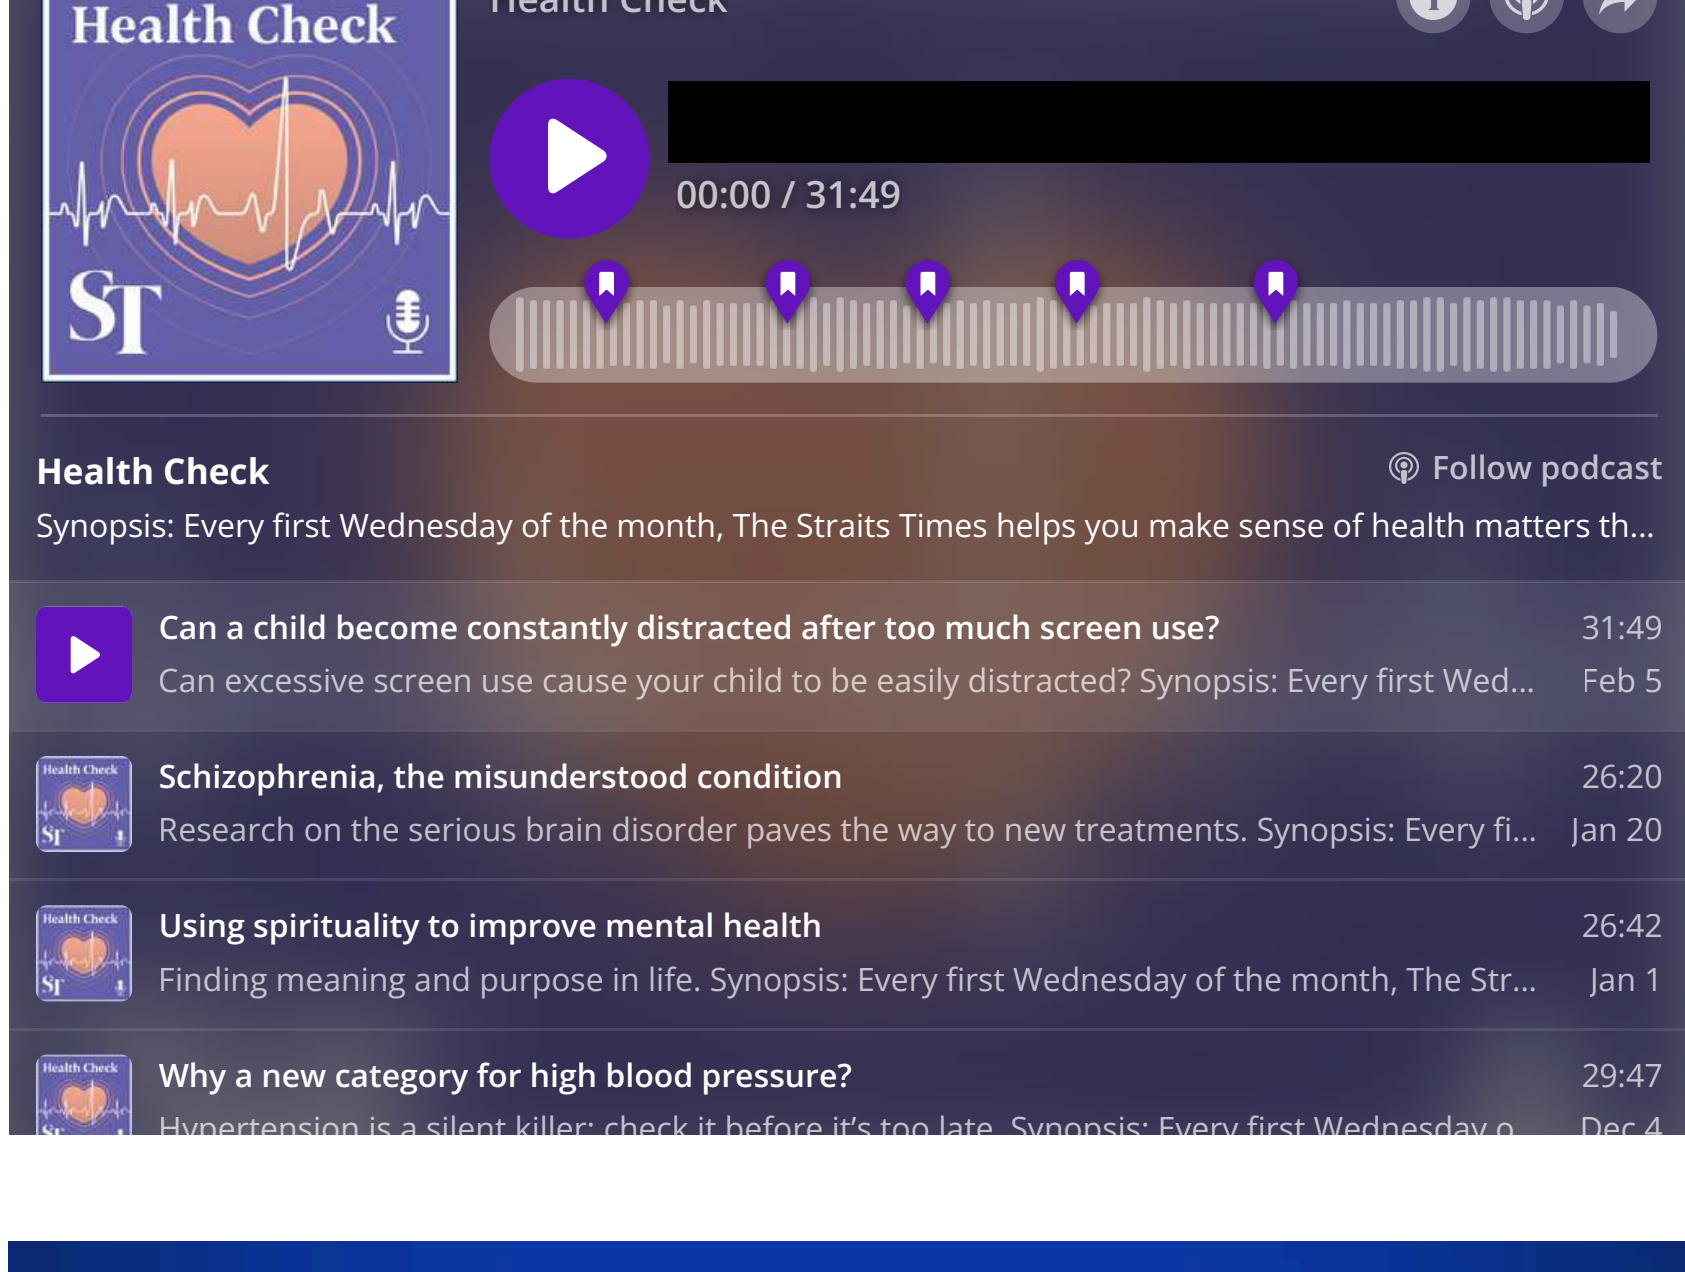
Health Check

ST

Health Check

00:00 / 31:49

Health Check

Follow podcast

Synopsis: Every first Wednesday of the month, The Straits Times helps you make sense of health matters th...

Can a child become constantly distracted after too much screen use? 31:49
Can excessive screen use cause your child to be easily distracted? Synopsis: Every first Wed... Feb 5

Health Check ST
Schizophrenia, the misunderstood condition 26:20
Research on the serious brain disorder paves the way to new treatments. Synopsis: Every fi... Jan 20

Health Check ST
Using spirituality to improve mental health 26:42
Finding meaning and purpose in life. Synopsis: Every first Wednesday of the month, The Str... Jan 1

Health Check
Why a new category for high blood pressure? 29:47
Hypertension is a silent killer: check it before it's too late. Synopsis: Every first Wednesday o... Dec 4